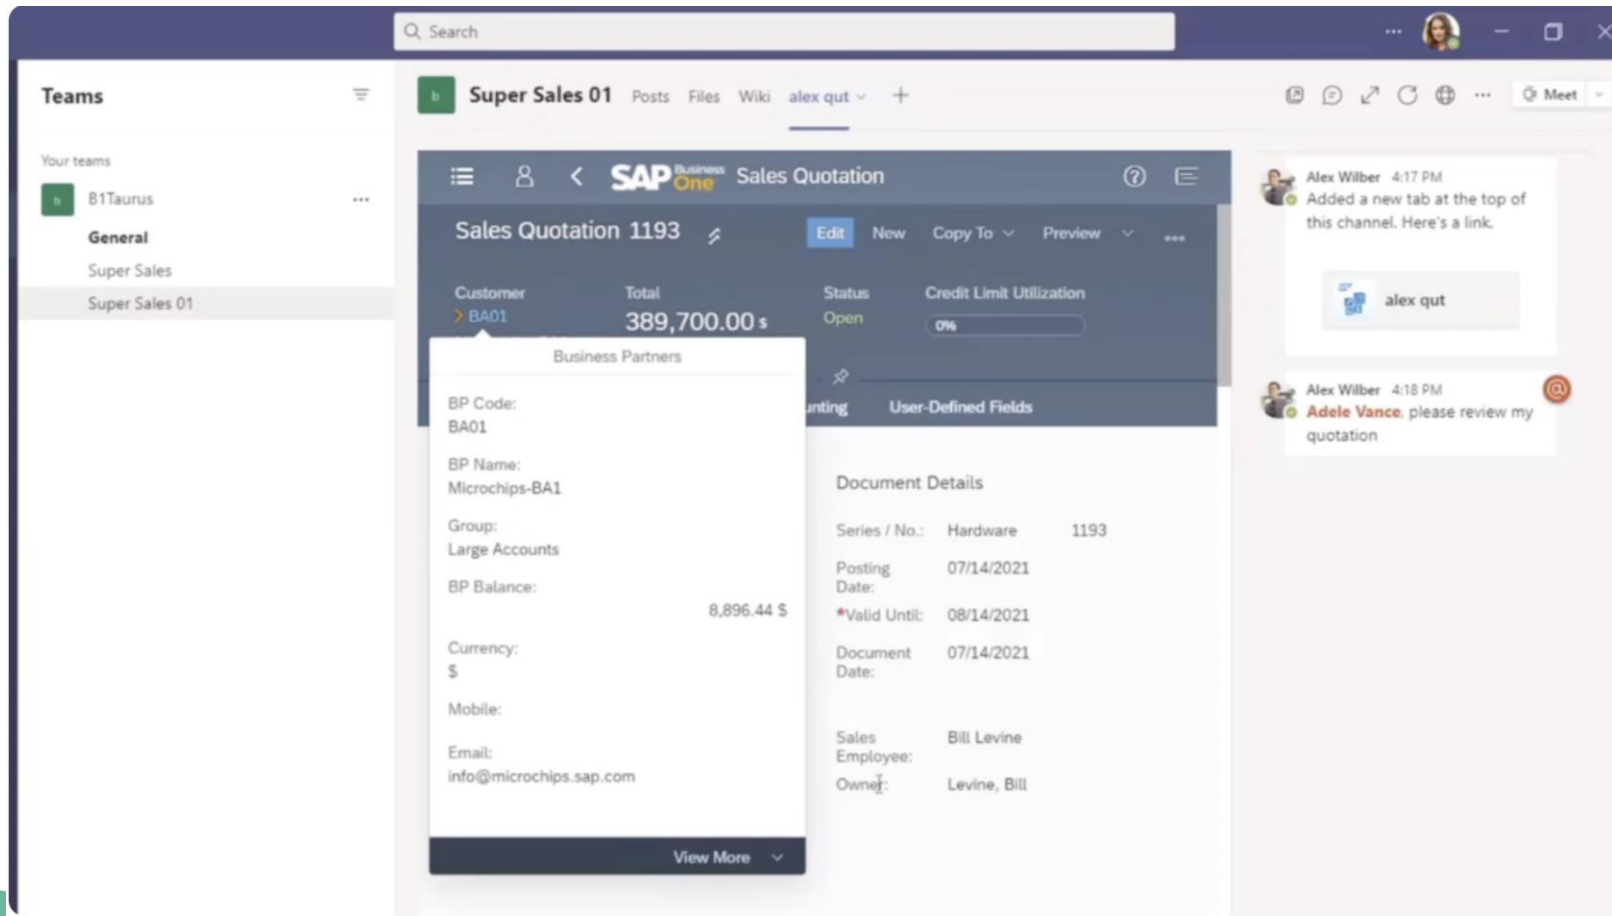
Search

Teams

Your teams

B1Taurus ...

General

Super Sales

Super Sales 01

Super Sales 01 Posts Files Wiki alex qut +

Meet

SAP Business One Sales Quotation

Sales Quotation 1193

Edit New Copy To Preview ...

Customer
BA01

Total
389,700.00 $

Status
Open

Credit Limit Utilization
0%

Business Partners

BP Code:
BA01

BP Name:
Microchips-BA1

Group:
Large Accounts

BP Balance:
8,896.44 $

Currency:
$

Mobile:

Email:
info@microchips.sap.com

View More

nting User-Defined Fields

Document Details

| Series / No.: | Hardware | 1193 |
|---|---|---|
| Posting Date: | 07/14/2021 | |
| *Valid Until: | 08/14/2021 | |
| Document Date: | 07/14/2021 | |
| Sales Employee: | Bill Levine | |
| Owner: | Levine, Bill | |

Alex Wilber 4:17 PM
Added a new tab at the top of this channel. Here's a link.

alex qut

Alex Wilber 4:18 PM
Adele Vance, please review my quotation